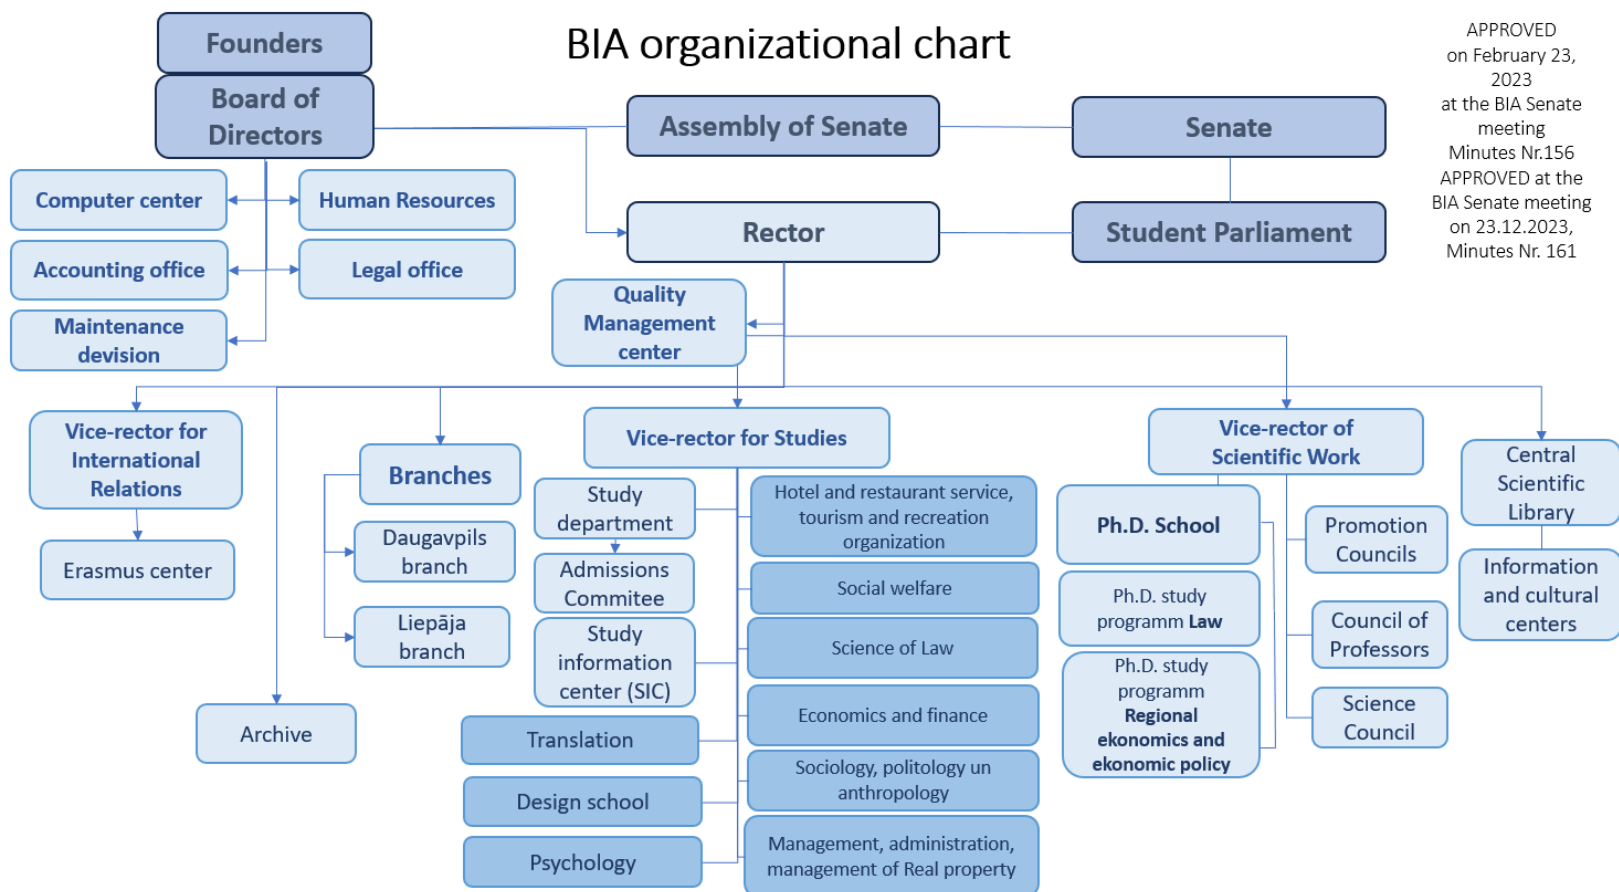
Founders

BIA organizational chart

APPROVED on February 23, 2023 at the BIA Senate meeting Minutes Nr.156 APPROVED at the BIA Senate meeting on 23.12.2023, Minutes Nr. 161

Board of Directors

Assembly of Senate

Senate

Computer center

Human Resources

Accounting office

Legal office

Maintenance devision

Rector

Student Parliament

Quality Management center

Vice-rector for International Relations

Erasmus center

Branches

Daugavpils branch

Liepāja branch

Archive

Vice-rector for Studies

Study department

Admissions Commitee

Study information center (SIC)

Translation

Design school

Psychology

Hotel and restaurant service, tourism and recreation organization

Social welfare

Science of Law

Economics and finance

Sociology, politology un anthropology

Management, administration, management of Real property

Vice-rector of Scientific Work

Ph.D. School

Ph.D. study programm Law

Ph.D. study programm Regional ekonomics and ekonomic policy

Promotion Councils

Council of Professors

Science Council

Central Scientific Library

Information and cultural centers